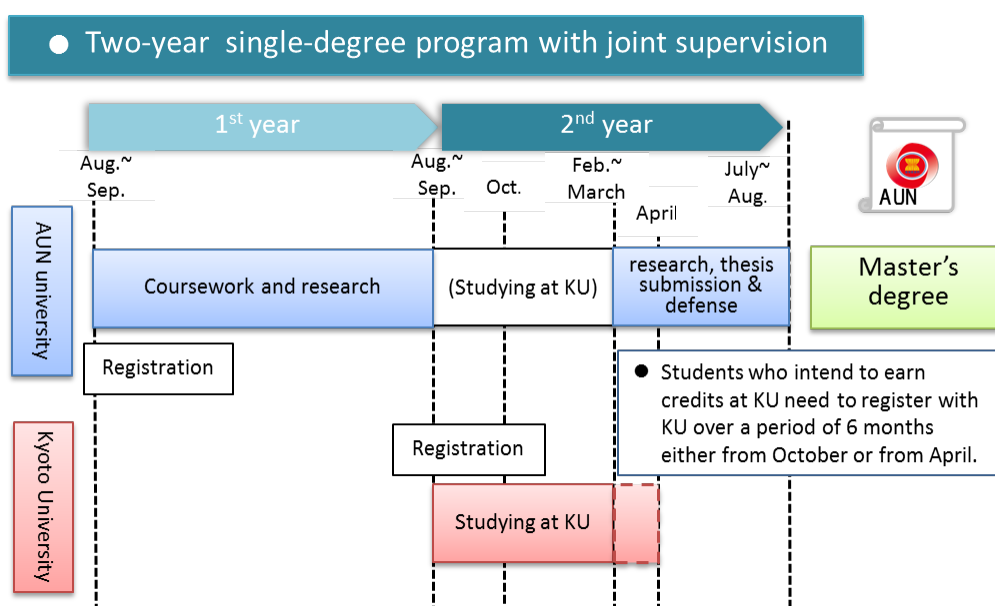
● Two-year single-degree program with joint supervision

1st year

2nd year

AUN

Aug.~ Sep.

Aug.~ Sep.

Oct.

Feb.~ March

April

July~ Aug.

AUN university

Coursework and research

(Studying at KU)

research, thesis submission & defense

Master's degree

Registration

● Students who intend to earn credits at KU need to register with KU over a period of 6 months either from October or from April.

Kyoto University

Registration

Studying at KU